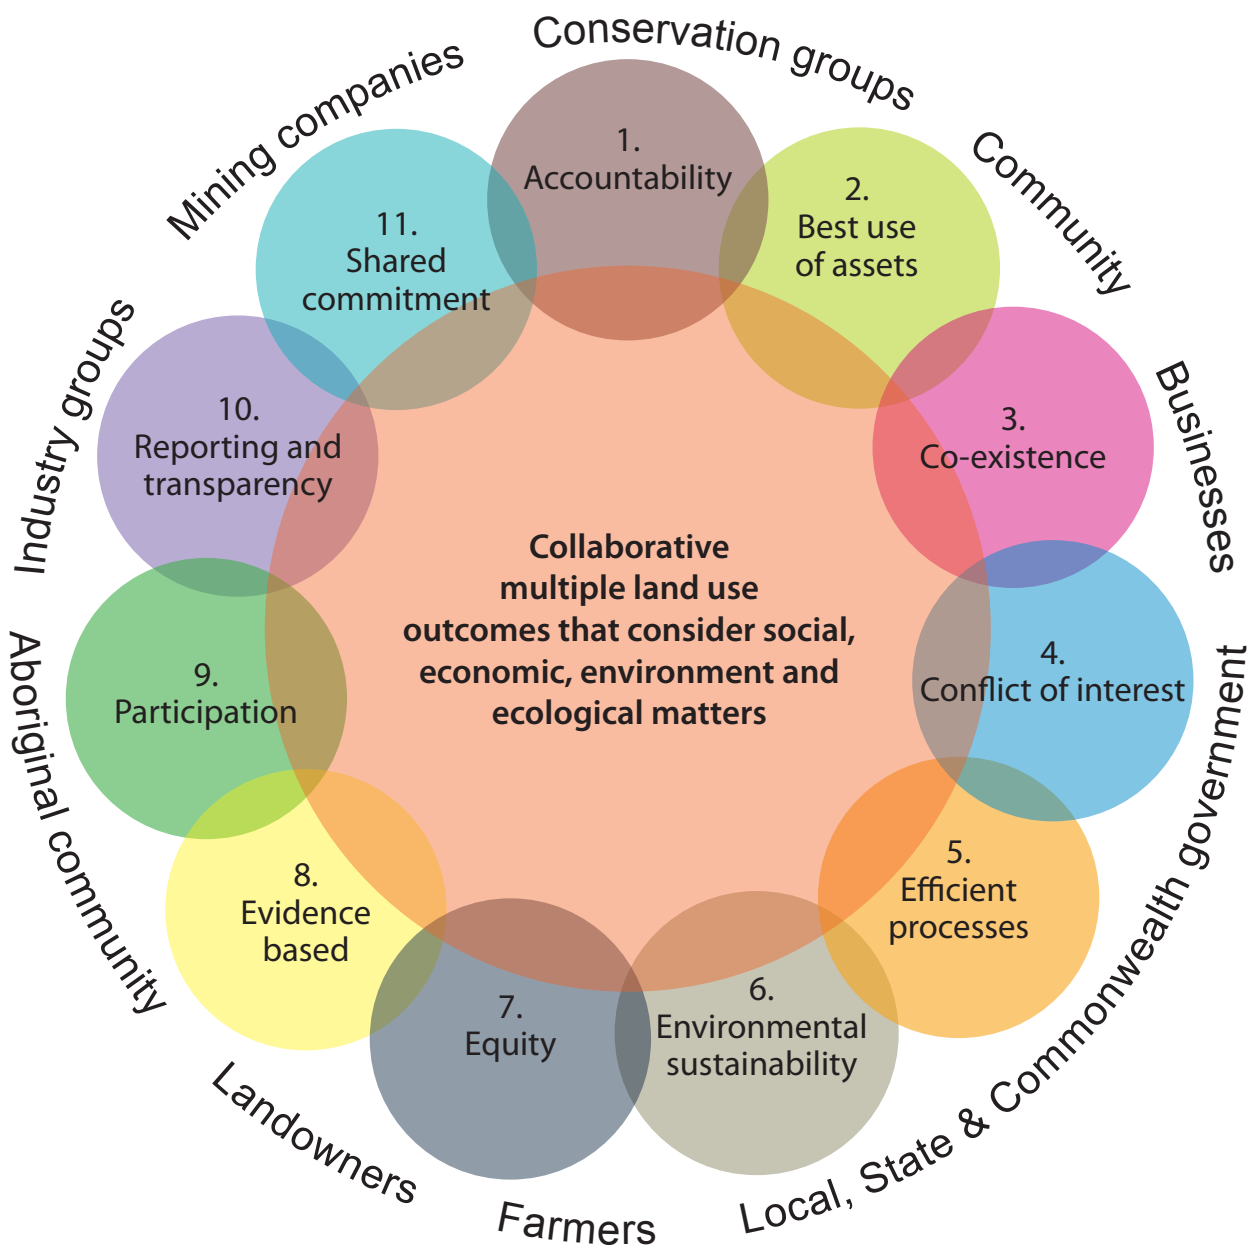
Conservation groups

Community

Businesses

Local, State & Commonwealth government

Farmers

Landowners

Aboriginal community

Industry groups

Mining companies

1.
Accountability

2.
Best use of assets

3.
Co-existence

4.
Conflict of interest

5.
Efficient processes

6.
Environmental sustainability

7.
Equity

8.
Evidence based

9.
Participation

10.
Reporting and transparency

11.
Shared commitment

**Collaborative multiple land use outcomes that consider social, economic, environment and ecological matters**